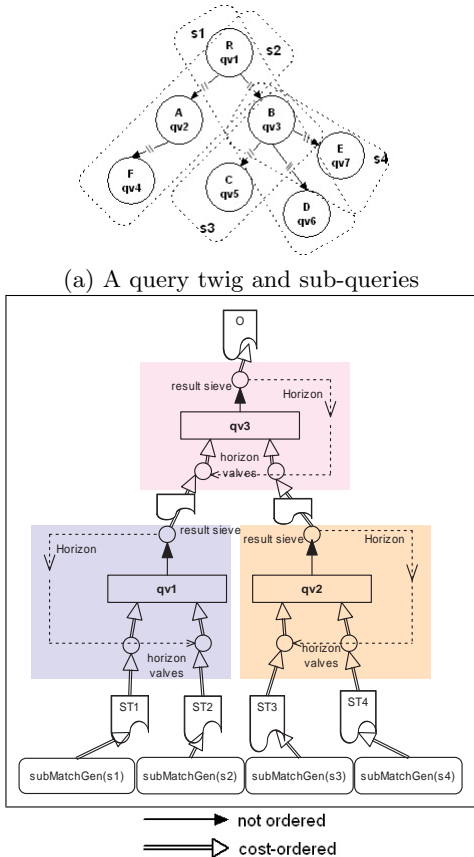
s1
R
qv1
s2
A
qv2
B
qv3
E
qv7
s4
F
qv4
C
qv5
D
qv6
s3

(a) A query twig and sub-queries

O
result sieve
Horizon
qv3
horizon
valves
result sieve
Horizon
qv1
horizon
valves
result sieve
Horizon
qv2
horizon
valves
ST1
ST2
ST3
ST4
subMatchGen(s1)
subMatchGen(s2)
subMatchGen(s3)
subMatchGen(s4)

not ordered
cost-ordered